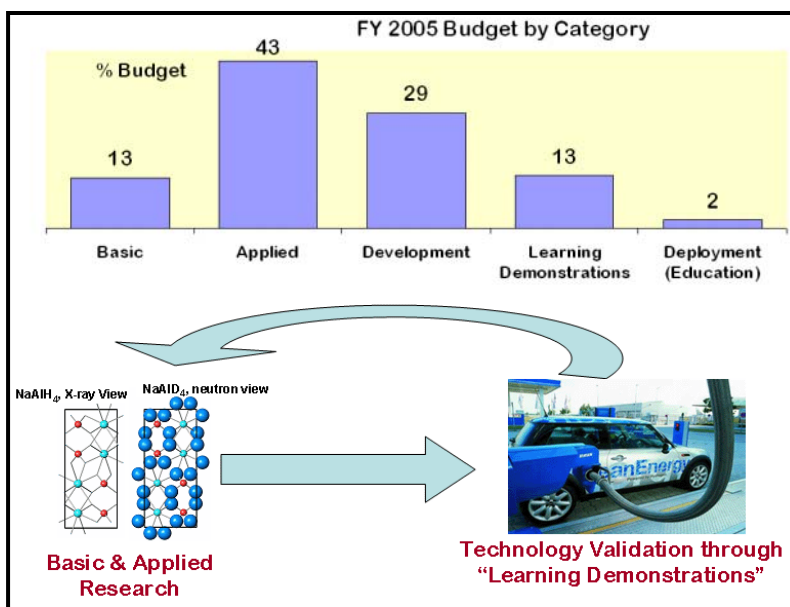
FY 2005 Budget by Category

% Budget

| | Basic | Applied | Development | Learning Demonstrations | Deployment (Education) |
|---|---|---|---|---|---|
| % Budget | 13 | 43 | 29 | 13 | 2 |

$NaAlH_4$, X-ray View

$NaAlD_4$, neutron view

cleanEnergy

Basic & Applied Research

Technology Validation through "Learning Demonstrations"